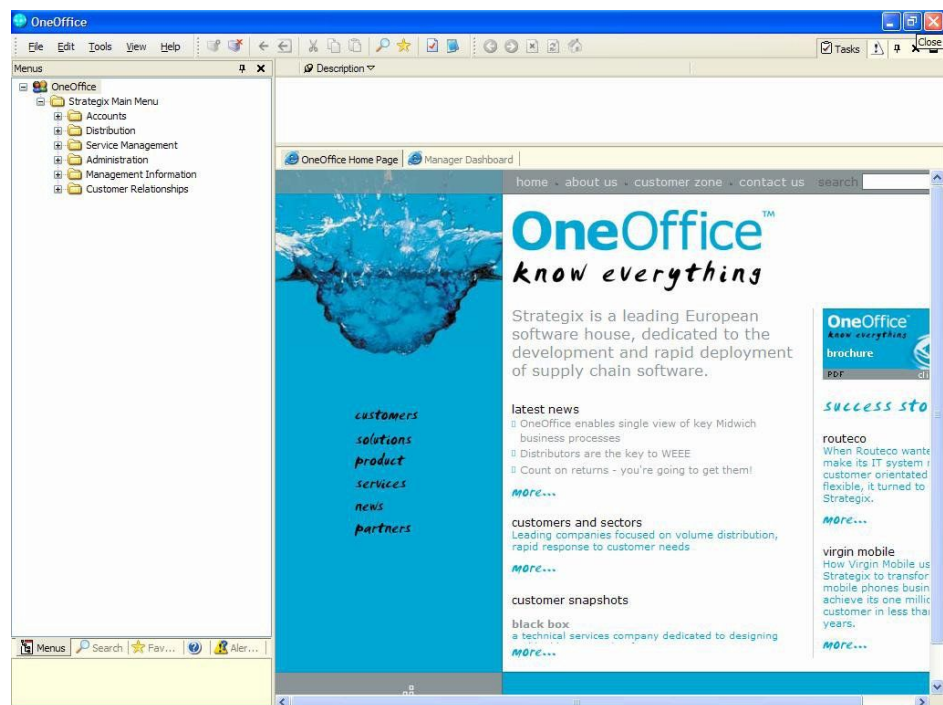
OneOffice

File Edit Tools View Help

Tasks Close

Menus

OneOffice
Strategix Main Menu
Accounts
Distribution
Service Management
Administration
Management Information
Customer Relationships

Menus Search Fav... Aler...

Description

OneOffice Home Page Manager Dashboard

home . about us . customer zone . contact us search

OneOffice™
know everything

Strategix is a leading European software house, dedicated to the development and rapid deployment of supply chain software.

customers
solutions
product
services
news
partners

latest news
OneOffice enables single view of key Midwich business processes
Distributors are the key to WEEE
Count on returns - you're going to get them!
more...

customers and sectors
Leading companies focused on volume distribution, rapid response to customer needs
more...

customer snapshots
black box
a technical services company dedicated to designing
more...

OneOffice
know everything
brochure
PDF

success sto

routeco
When Routeco wante make its IT system customer orientated flexible, it turned to Strategix.
more...

virgin mobile
How Virgin Mobile us Strategix to transfor mobile phones busin achieve its one milli customer in less tha years.
more...